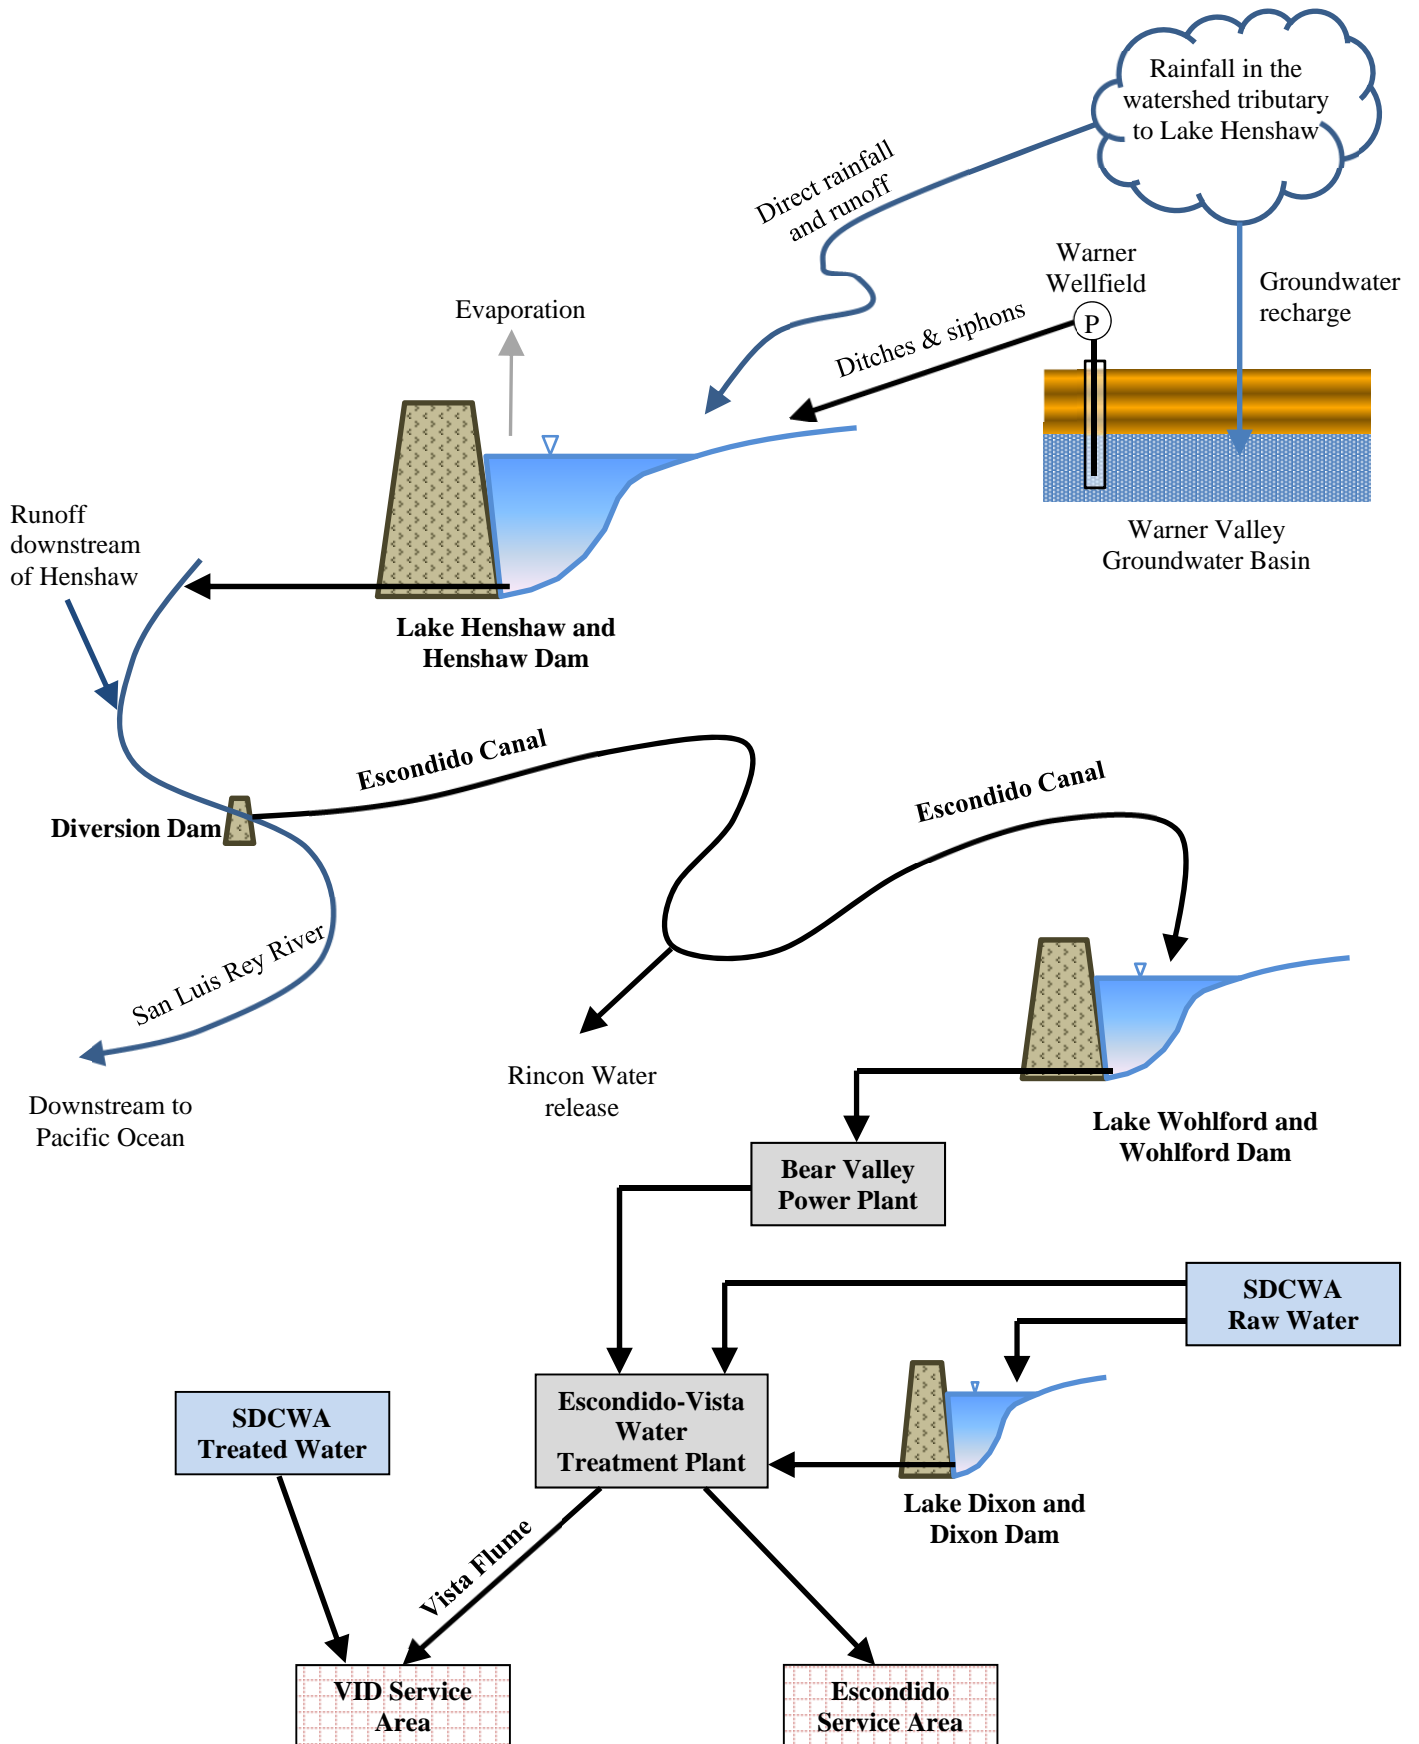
Rainfall in the watershed tributary to Lake Henshaw

Direct rainfall and runoff

Warner Wellfield

P

Groundwater recharge

Evaporation

Ditches & siphons

Warner Valley Groundwater Basin

Runoff downstream of Henshaw

Lake Henshaw and Henshaw Dam

Escondido Canal

Diversion Dam

Escondido Canal

San Luis Rey River

Downstream to Pacific Ocean

Rincon Water release

Lake Wohlford and Wohlford Dam

Bear Valley Power Plant

SDCWA Raw Water

SDCWA Treated Water

Escondido-Vista Water Treatment Plant

Lake Dixon and Dixon Dam

Vista Flume

VID Service Area

Escondido Service Area